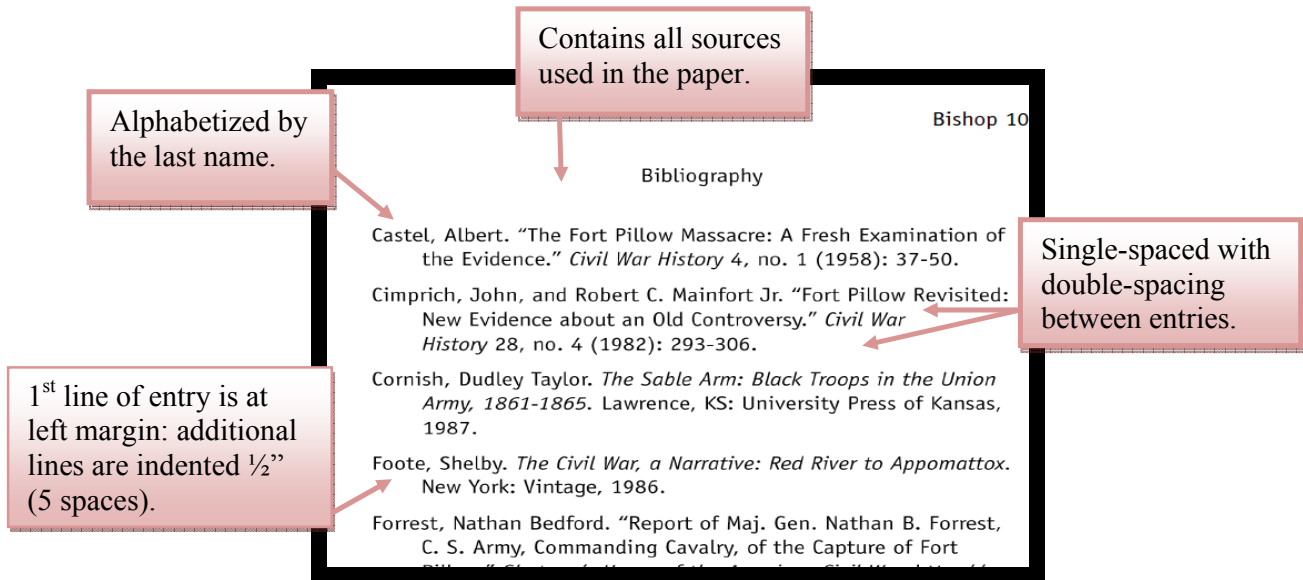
Contains all sources used in the paper.

Alphabetized by the last name.

Bishop 10

Bibliography

Castel, Albert. "The Fort Pillow Massacre: A Fresh Examination of the Evidence." *Civil War History* 4, no. 1 (1958): 37-50.

Single-spaced with double-spacing between entries.

Cimprich, John, and Robert C. Mainfort Jr. "Fort Pillow Revisited: New Evidence about an Old Controversy." *Civil War History* 28, no. 4 (1982): 293-306.

1$^{st}$ line of entry is at left margin: additional lines are indented ½" (5 spaces).

Cornish, Dudley Taylor. *The Sable Arm: Black Troops in the Union Army, 1861-1865*. Lawrence, KS: University Press of Kansas, 1987.

Foote, Shelby. *The Civil War, a Narrative: Red River to Appomattox*. New York: Vintage, 1986.

Forrest, Nathan Bedford. "Report of Maj. Gen. Nathan B. Forrest, C. S. Army, Commanding Cavalry, of the Capture of Fort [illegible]